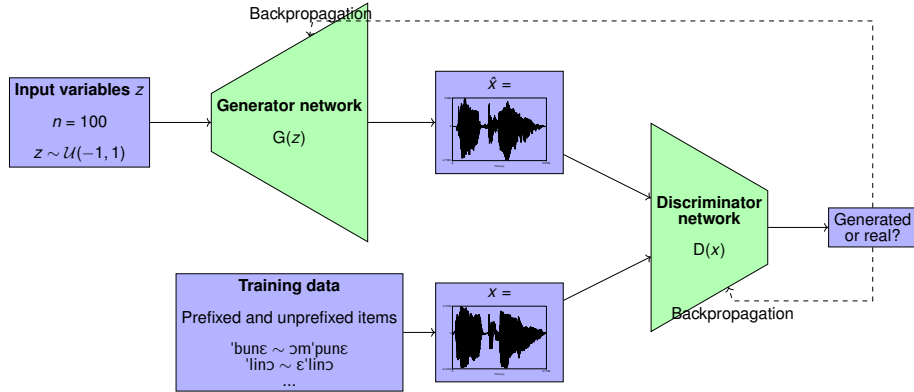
Backpropagation

Input variables $z$

$n = 100$

$z \sim \mathcal{U}(-1, 1)$

Generator network

G($z$)

$\hat{x}$ =

Discriminator network

D($x$)

Generated or real?

Training data

Prefixed and unprefixed items

'bunɛ ∼ ɔm'punɛ
'linɔ ∼ ɛ'linɔ
...

$x$ =

Backpropagation